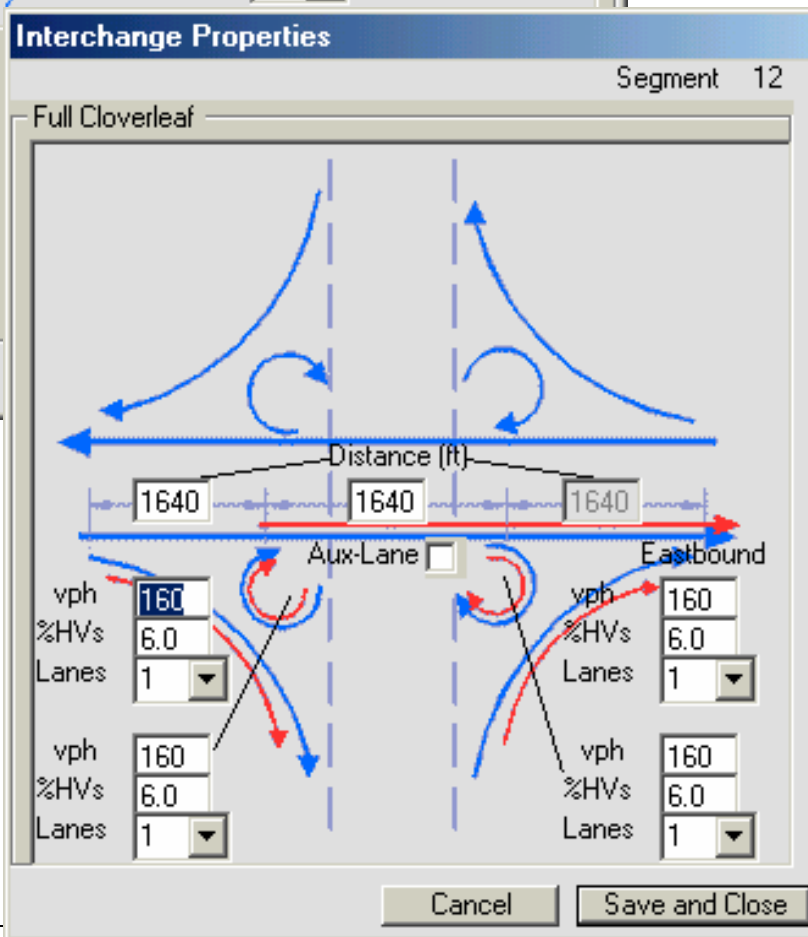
Interchange Properties

Segment 12

Full Cloverleaf

Distance (ft)

1640 1640 1640

Aux-Lane

Eastbound

vph 160
%HVs 6.0
Lanes 1

vph 160
%HVs 6.0
Lanes 1

vph 160
%HVs 6.0
Lanes 1

vph 160
%HVs 6.0
Lanes 1

Cancel

Save and Close